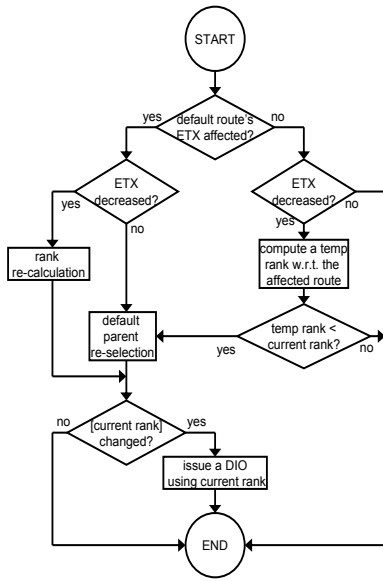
START

default route's ETX affected?

yes

no

ETX decreased?

yes

no

ETX decreased?

yes

no

rank re-calculation

compute a temp rank w.r.t. the affected route

default parent re-selection

temp rank < current rank?

yes

no

[current rank] changed?

no

yes

issue a DIO using current rank

END